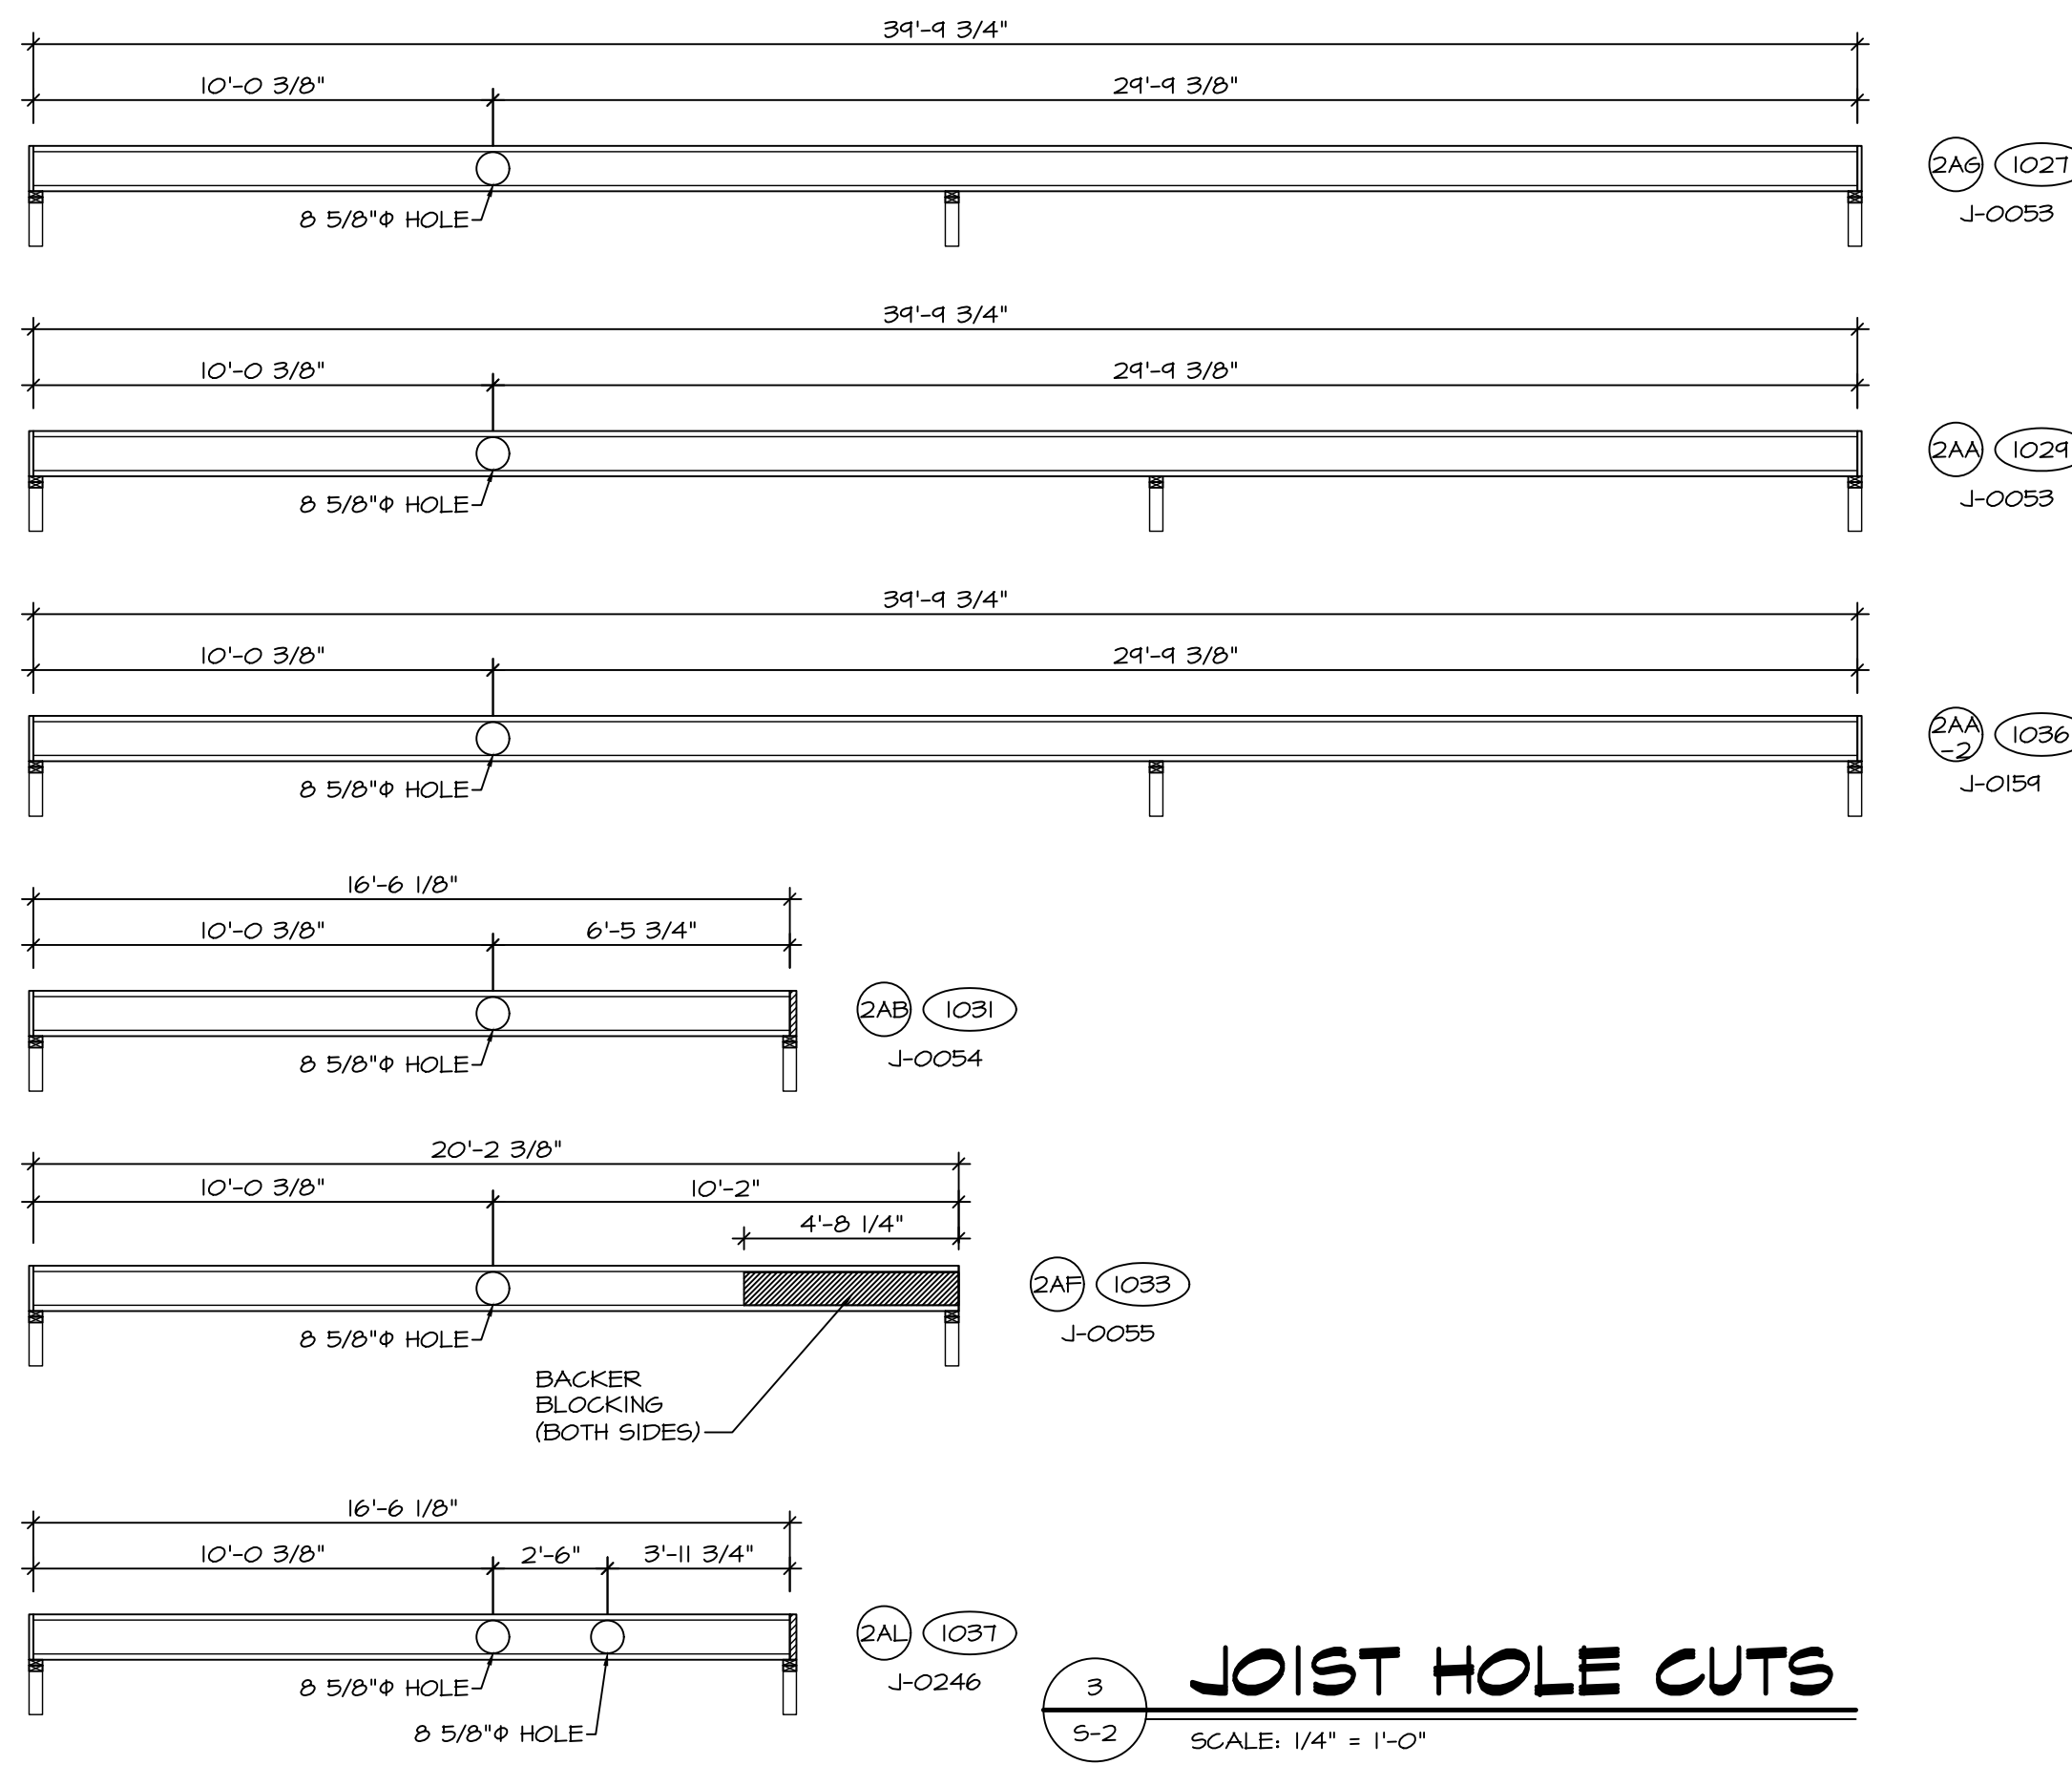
39'-9 3/4"

10'-0 3/8"

29'-9 3/8"

8 5/8"Φ HOLE

2AG 1027

J-0053

39'-9 3/4"

10'-0 3/8"

29'-9 3/8"

8 5/8"Φ HOLE

2AA 1029

J-0053

39'-9 3/4"

10'-0 3/8"

29'-9 3/8"

8 5/8"Φ HOLE

2AA -2 1036

J-0159

16'-6 1/8"

10'-0 3/8"

6'-5 3/4"

8 5/8"Φ HOLE

2AB 1031

J-0054

20'-2 3/8"

10'-0 3/8"

10'-2"

4'-8 1/4"

8 5/8"Φ HOLE

2AF 1033

J-0055

BACKER BLOCKING (BOTH SIDES)

16'-6 1/8"

10'-0 3/8"

2'-6"

3'-11 3/4"

8 5/8"Φ HOLE

8 5/8"Φ HOLE

2AL 1037

J-0246

3

S-2

JOIST HOLE CUTS

SCALE: 1/4" = 1'-0"